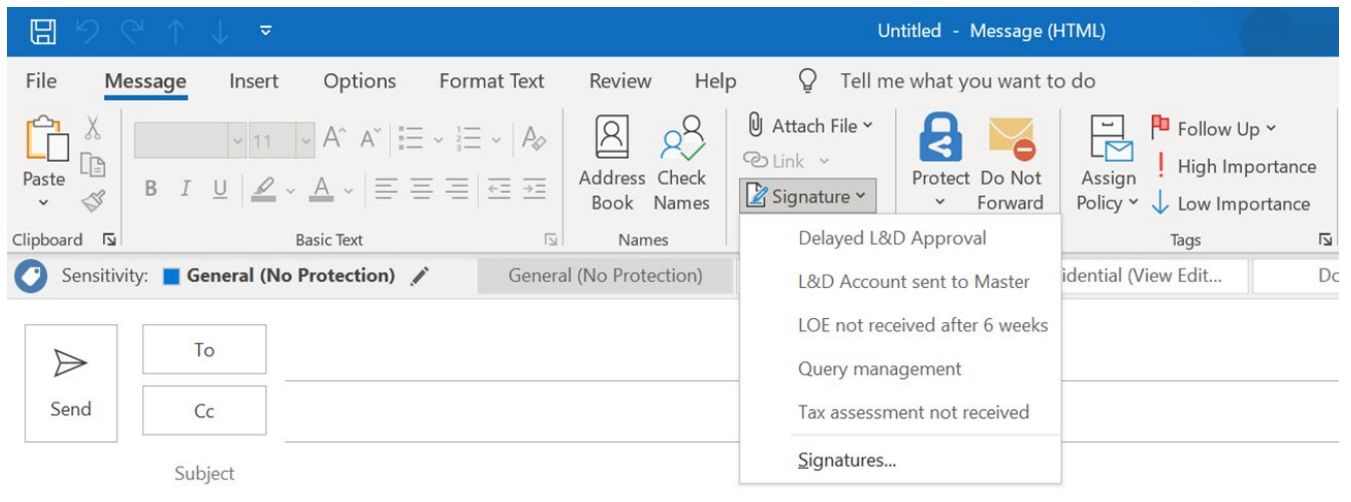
Untitled - Message (HTML)

File Message Insert Options Format Text Review Help Tell me what you want to do

Paste
Clipboard

11
Basic Text

Address Book
Check Names
Names

Attach File
Link
Signature

Protect
Do Not Forward

Assign Policy

Follow Up
High Importance
Low Importance
Tags

Sensitivity: General (No Protection)
General (No Protection)
idential (View Edit...
Do

Delayed L&D Approval
L&D Account sent to Master
LOE not received after 6 weeks
Query management
Tax assessment not received
Signatures...

Send
To
Cc
Subject